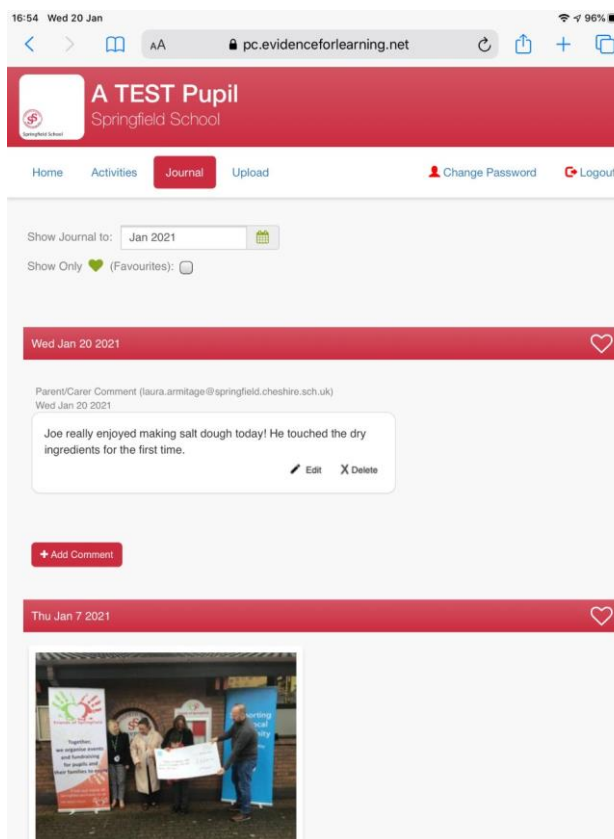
16:54 Wed 20 Jan

96%

AA pc.evidenceforlearning.net

Springfield School

A TEST Pupil
Springfield School

Home Activities Journal Upload Change Password Logout

Show Journal to: Jan 2021

Show Only (Favourites):

Wed Jan 20 2021

Parent/Carer Comment (laura.armitage@springfield.cheshire.sch.uk)
Wed Jan 20 2021

Joe really enjoyed making salt dough today! He touched the dry ingredients for the first time.

Edit X Delete

+ Add Comment

Thu Jan 7 2021

Together, we organise events and fundraising for pupils and their families to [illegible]

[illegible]orting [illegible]cal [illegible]sity